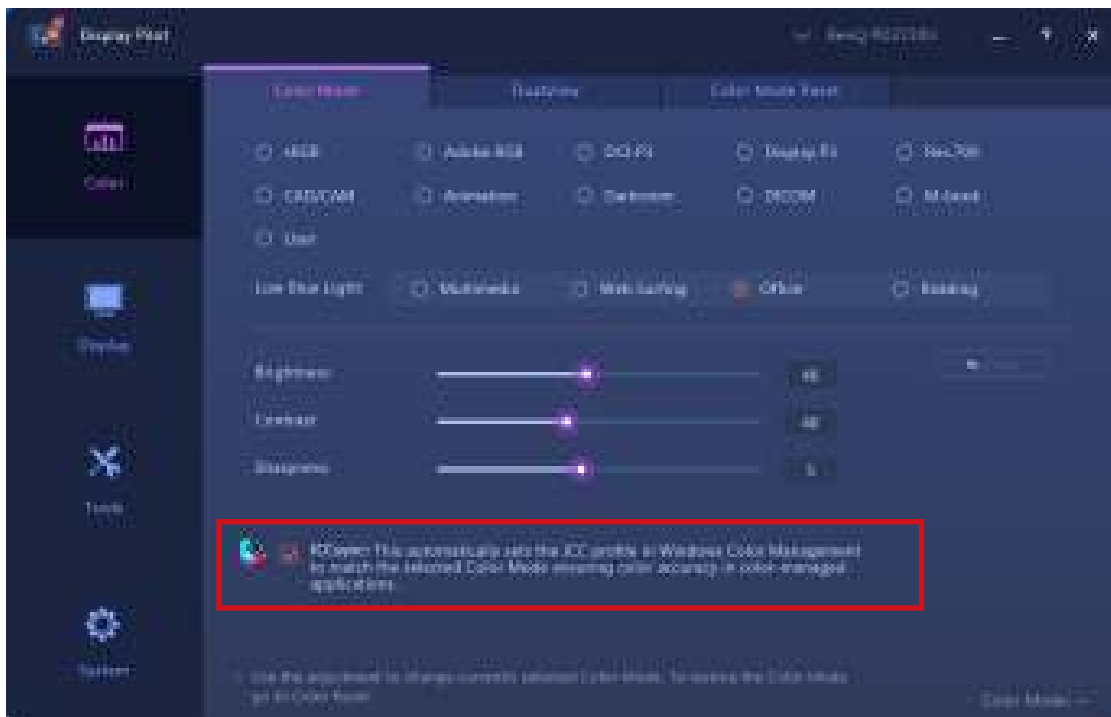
Display Pilot

BenQ RD240Q

Color Mode | DualView | Color Mode Reset

Color

sRGB | Adobe RGB | DCI-P3 | Display P3 | Rec.709

CAD/CAM | Animation | Darkroom | DICOM | M-book

User

Low Blue Light | Multimedia | Web Surfing | Office | Reading

Display

Brightness | 48

Contrast | 50

Sharpness | 5

Tools

ICCsync: This automatically sets the ICC profile in Windows Color Management to match the selected Color Mode ensuring color accuracy in color-managed applications.

System

Use the adjustment to change currently selected Color Mode. To restore the Color Mode go to Color Reset.

Color Mode